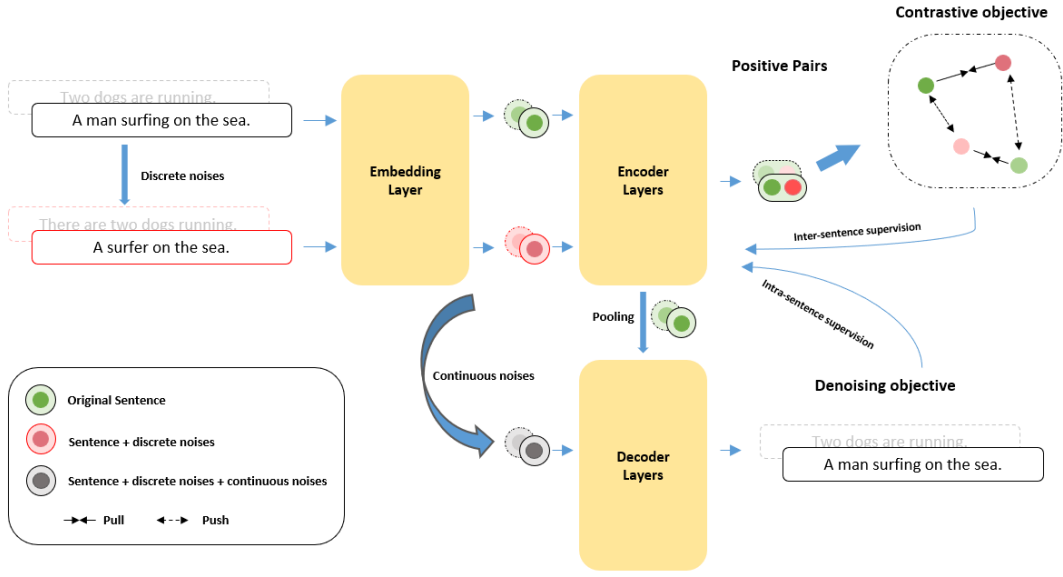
Two dogs are running.

A man surfing on the sea.

Discrete noises

There are two dogs running.

A surfer on the sea.

Embedding Layer

Encoder Layers

Positive Pairs

Contrastive objective

Inter-sentence supervision

Intra-sentence supervision

Pooling

Continuous noises

Decoder Layers

Denoising objective

Two dogs are running.

A man surfing on the sea.

Original Sentence

Sentence + discrete noises

Sentence + discrete noises + continuous noises

Pull

Push